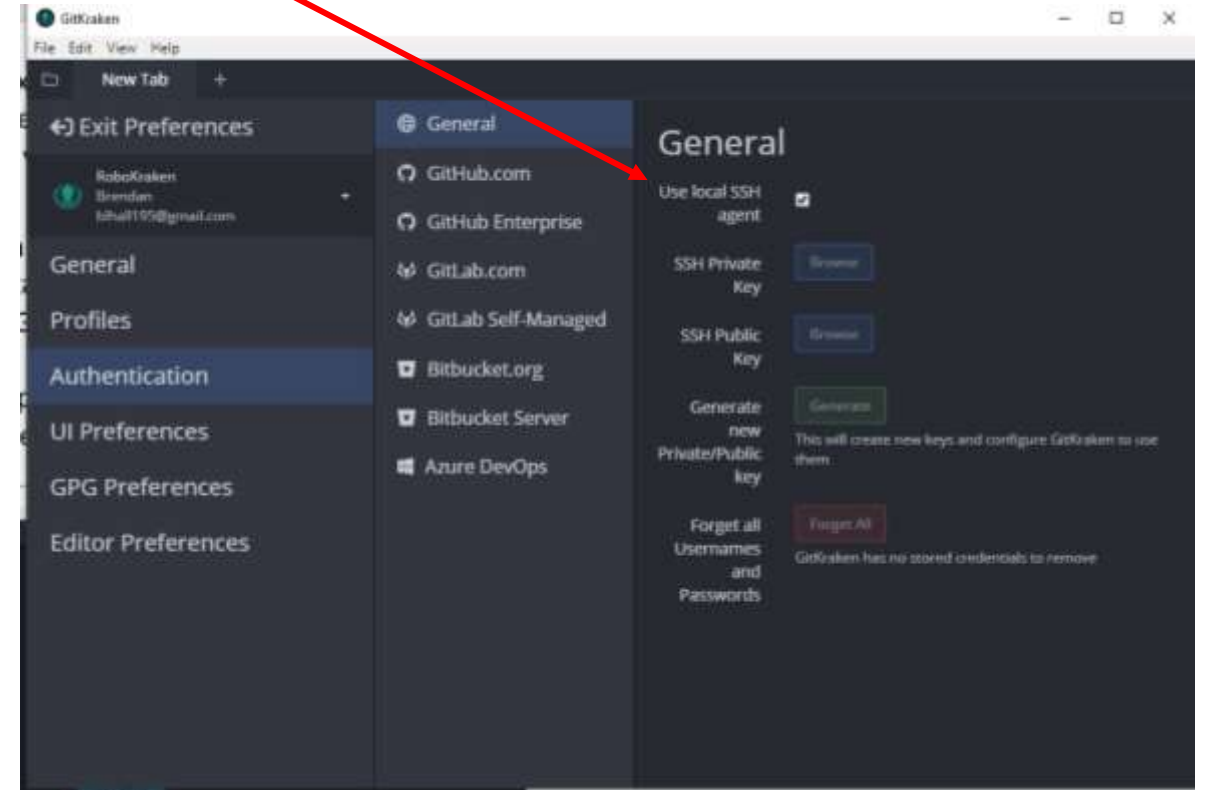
GitKraken
File Edit View Help
New Tab +

Exit Preferences
RoboKraken
Brendan
bthall195@gmail.com
General
Profiles
Authentication
UI Preferences
GPG Preferences
Editor Preferences

General
GitHub.com
GitHub Enterprise
GitLab.com
GitLab Self-Managed
Bitbucket.org
Bitbucket Server
Azure DevOps

General
Use local SSH agent
SSH Private Key
Browse
SSH Public Key
Browse
Generate new Private/Public key
Generate
This will create new keys and configure GitKraken to use them
Forget all Usernames and Passwords
Forget All
GitKraken has no stored credentials to remove